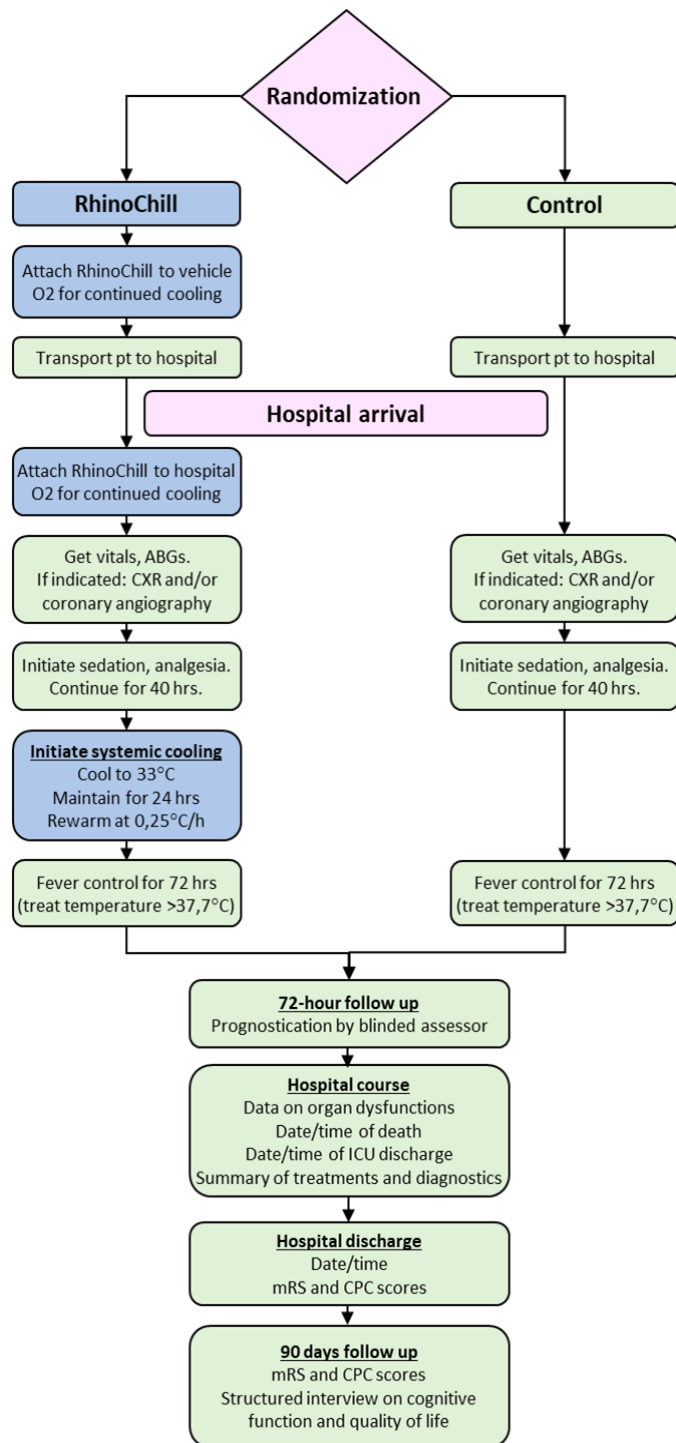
Randomization

RhinoChill

Attach RhinoChill to vehicle O2 for continued cooling

Transport pt to hospital

Hospital arrival

Attach RhinoChill to hospital O2 for continued cooling

Get vitals, ABGs. If indicated: CXR and/or coronary angiography

Initiate sedation, analgesia. Continue for 40 hrs.

Initiate systemic cooling
Cool to 33°C
Maintain for 24 hrs
Rewarm at 0,25°C/h

Fever control for 72 hrs (treat temperature >37,7°C)

Control

Transport pt to hospital

Get vitals, ABGs. If indicated: CXR and/or coronary angiography

Initiate sedation, analgesia. Continue for 40 hrs.

Fever control for 72 hrs (treat temperature >37,7°C)

72-hour follow up
Prognostication by blinded assessor

Hospital course
Data on organ dysfunctions
Date/time of death
Date/time of ICU discharge
Summary of treatments and diagnostics

Hospital discharge
Date/time
mRS and CPC scores

90 days follow up
mRS and CPC scores
Structured interview on cognitive function and quality of life